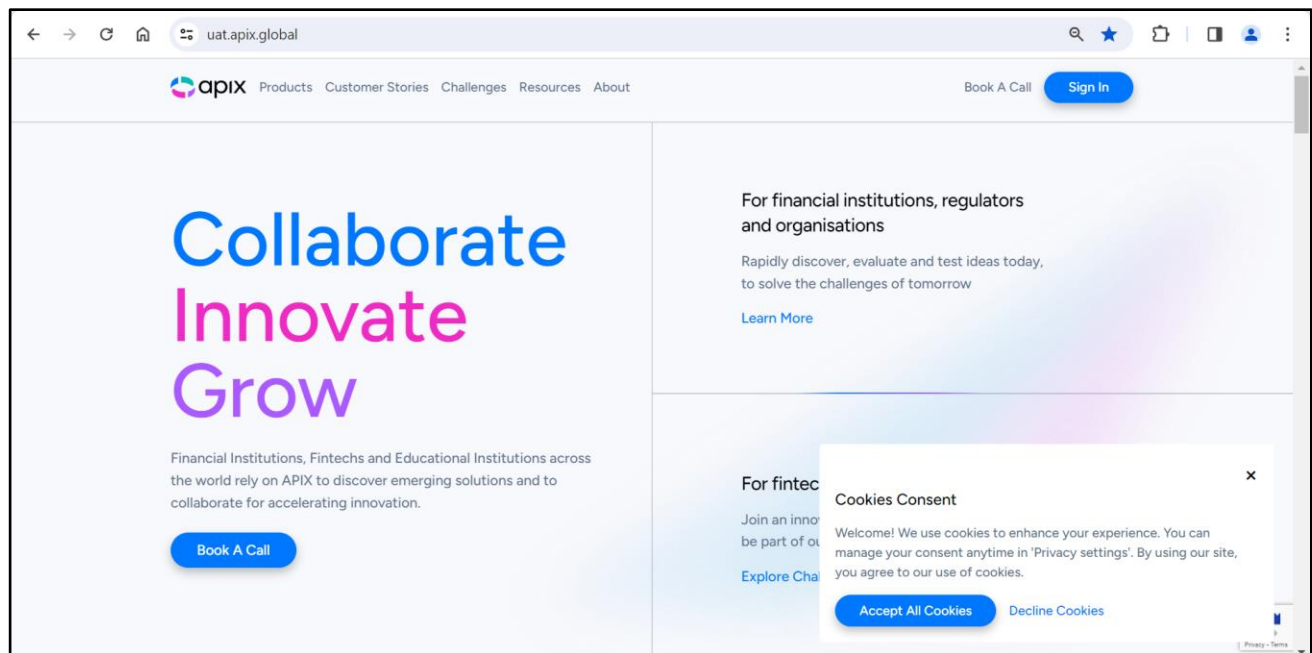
uat.apix.global

apix Products Customer Stories Challenges Resources About

Book A Call Sign In

Collaborate
Innovate
Grow

Financial Institutions, Fintechs and Educational Institutions across the world rely on APIX to discover emerging solutions and to collaborate for accelerating innovation.

Book A Call

For financial institutions, regulators and organisations

Rapidly discover, evaluate and test ideas today, to solve the challenges of tomorrow

Learn More

For fintec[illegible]

Join an inno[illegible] be part of o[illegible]

Explore Cha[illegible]

×

Cookies Consent

Welcome! We use cookies to enhance your experience. You can manage your consent anytime in 'Privacy settings'. By using our site, you agree to our use of cookies.

Accept All Cookies Decline Cookies

Privacy - Terms